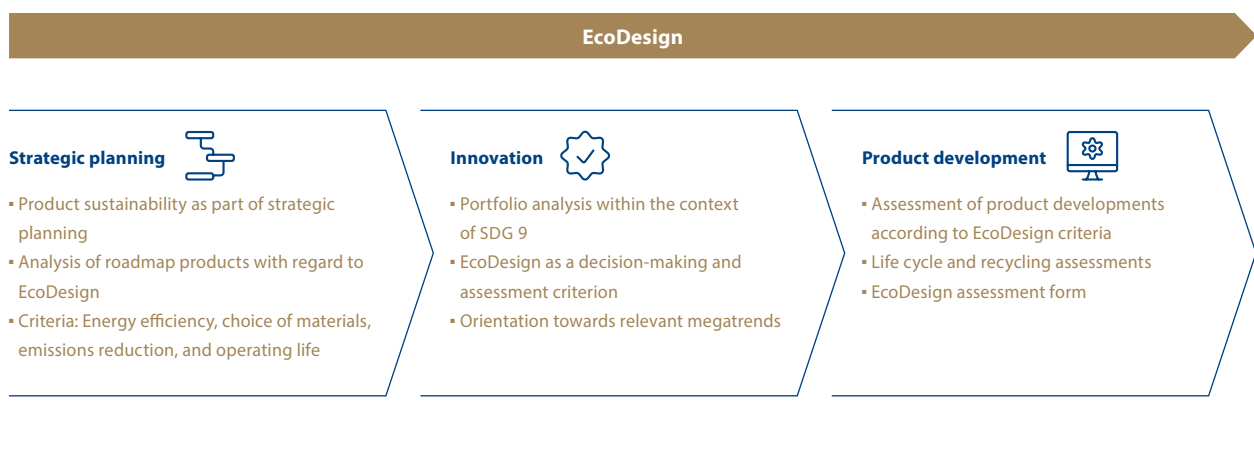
EcoDesign

Strategic planning

▪ Product sustainability as part of strategic planning
▪ Analysis of roadmap products with regard to EcoDesign
▪ Criteria: Energy efficiency, choice of materials, emissions reduction, and operating life

Innovation

▪ Portfolio analysis within the context of SDG 9
▪ EcoDesign as a decision-making and assessment criterion
▪ Orientation towards relevant megatrends

Product development

▪ Assessment of product developments according to EcoDesign criteria
▪ Life cycle and recycling assessments
▪ EcoDesign assessment form